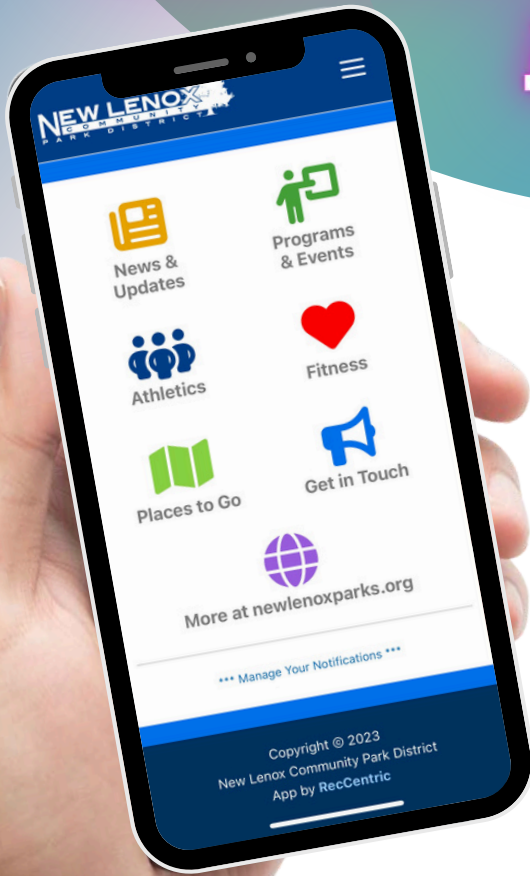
NEW LENOX
COMMUNITY
PARK DISTRICT

News & Updates

Programs & Events

Athletics

Fitness

Places to Go

Get in Touch

More at newlenoxparks.org

*** Manage Your Notifications ***

Copyright © 2023
New Lenox Community Park District
App by RecCentric